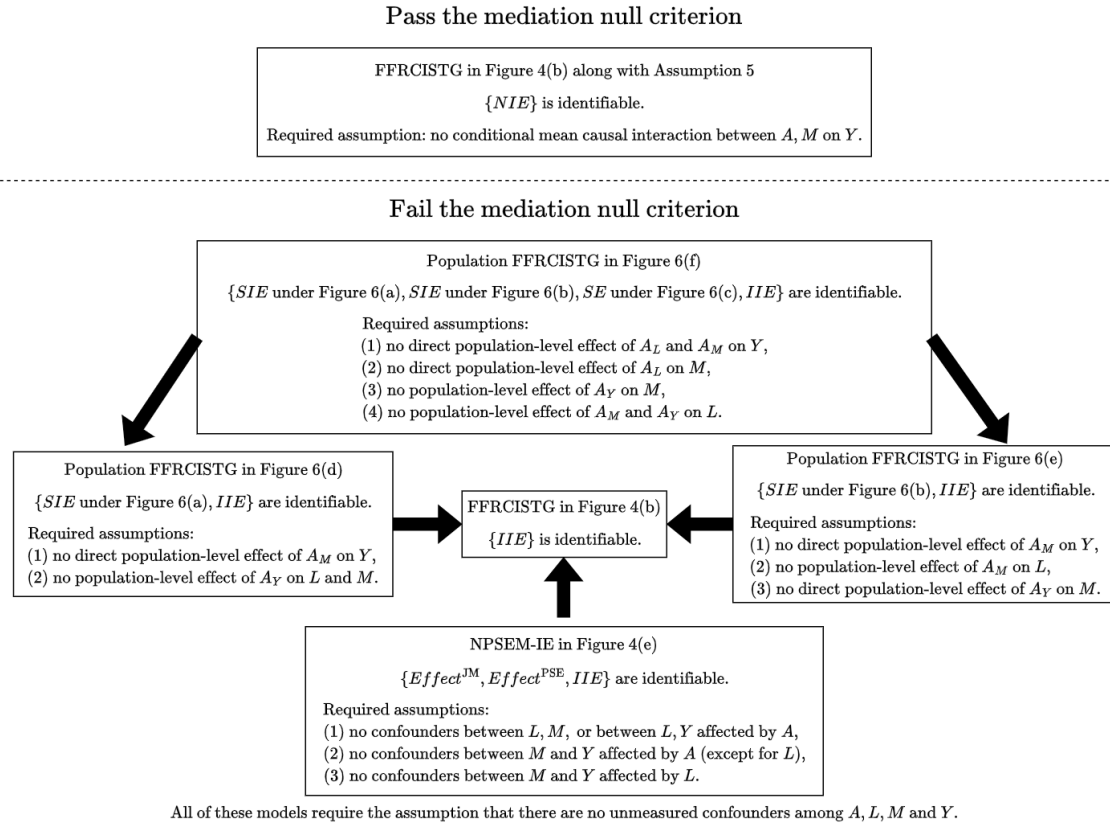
Pass the mediation null criterion

FFRCISTG in Figure 4(b) along with Assumption 5

$\{NIE\}$ is identifiable.

Required assumption: no conditional mean causal interaction between $A, M$ on $Y$.

Fail the mediation null criterion

Population FFRCISTG in Figure 6(f)

$\{SIE$ under Figure 6(a), $SIE$ under Figure 6(b), $SE$ under Figure 6(c), $IIE\}$ are identifiable.

Required assumptions:
(1) no direct population-level effect of $A_L$ and $A_M$ on $Y$,
(2) no direct population-level effect of $A_L$ on $M$,
(3) no population-level effect of $A_Y$ on $M$,
(4) no population-level effect of $A_M$ and $A_Y$ on $L$.

Population FFRCISTG in Figure 6(d)

$\{SIE$ under Figure 6(a), $IIE\}$ are identifiable.

Required assumptions:
(1) no direct population-level effect of $A_M$ on $Y$,
(2) no population-level effect of $A_Y$ on $L$ and $M$.

FFRCISTG in Figure 4(b)

$\{IIE\}$ is identifiable.

Population FFRCISTG in Figure 6(e)

$\{SIE$ under Figure 6(b), $IIE\}$ are identifiable.

Required assumptions:
(1) no direct population-level effect of $A_M$ on $Y$,
(2) no population-level effect of $A_M$ on $L$,
(3) no direct population-level effect of $A_Y$ on $M$.

NPSEM-IE in Figure 4(e)

$\{Effect^{\text{JM}}, Effect^{\text{PSE}}, IIE\}$ are identifiable.

Required assumptions:
(1) no confounders between $L, M$, or between $L, Y$ affected by $A$,
(2) no confounders between $M$ and $Y$ affected by $A$ (except for $L$),
(3) no confounders between $M$ and $Y$ affected by $L$.

All of these models require the assumption that there are no unmeasured confounders among $A, L, M$ and $Y$.